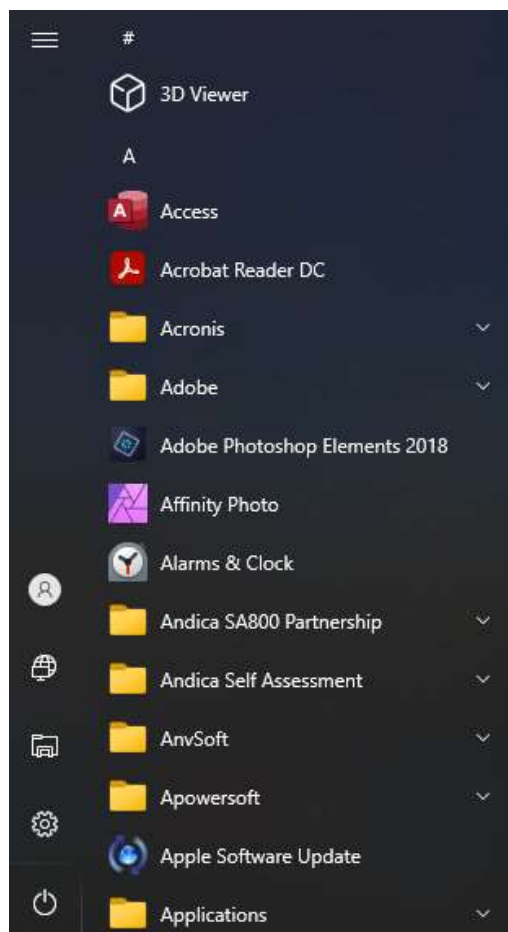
#

3D Viewer

A

Access

Acrobat Reader DC

Acronis

Adobe

Adobe Photoshop Elements 2018

Affinity Photo

Alarms & Clock

Andica SA800 Partnership

Andica Self Assessment

AnvSoft

Apowersoft

Apple Software Update

Applications